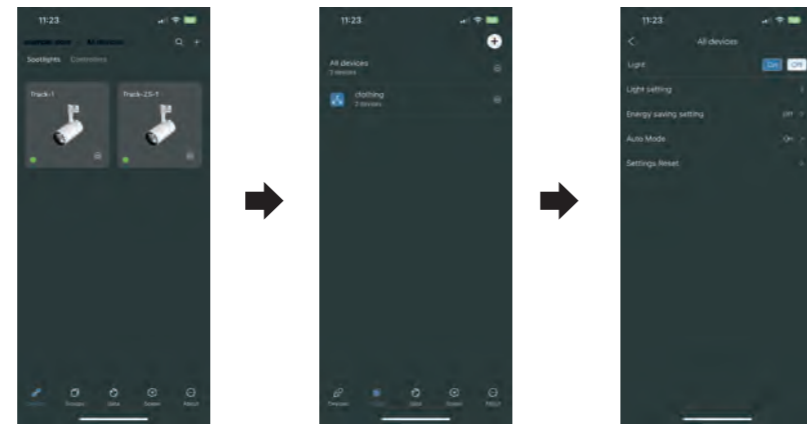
11:23

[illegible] All devices

Spotlights Controllers

Track-1

Track-2S-1

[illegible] Groups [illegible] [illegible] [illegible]

11:23

All devices
2 devices

clothing
2 devices

Groups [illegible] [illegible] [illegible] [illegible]

11:23

All devices

Light On Off

Light setting

Energy saving setting Off

Auto Mode On

Settings Reset